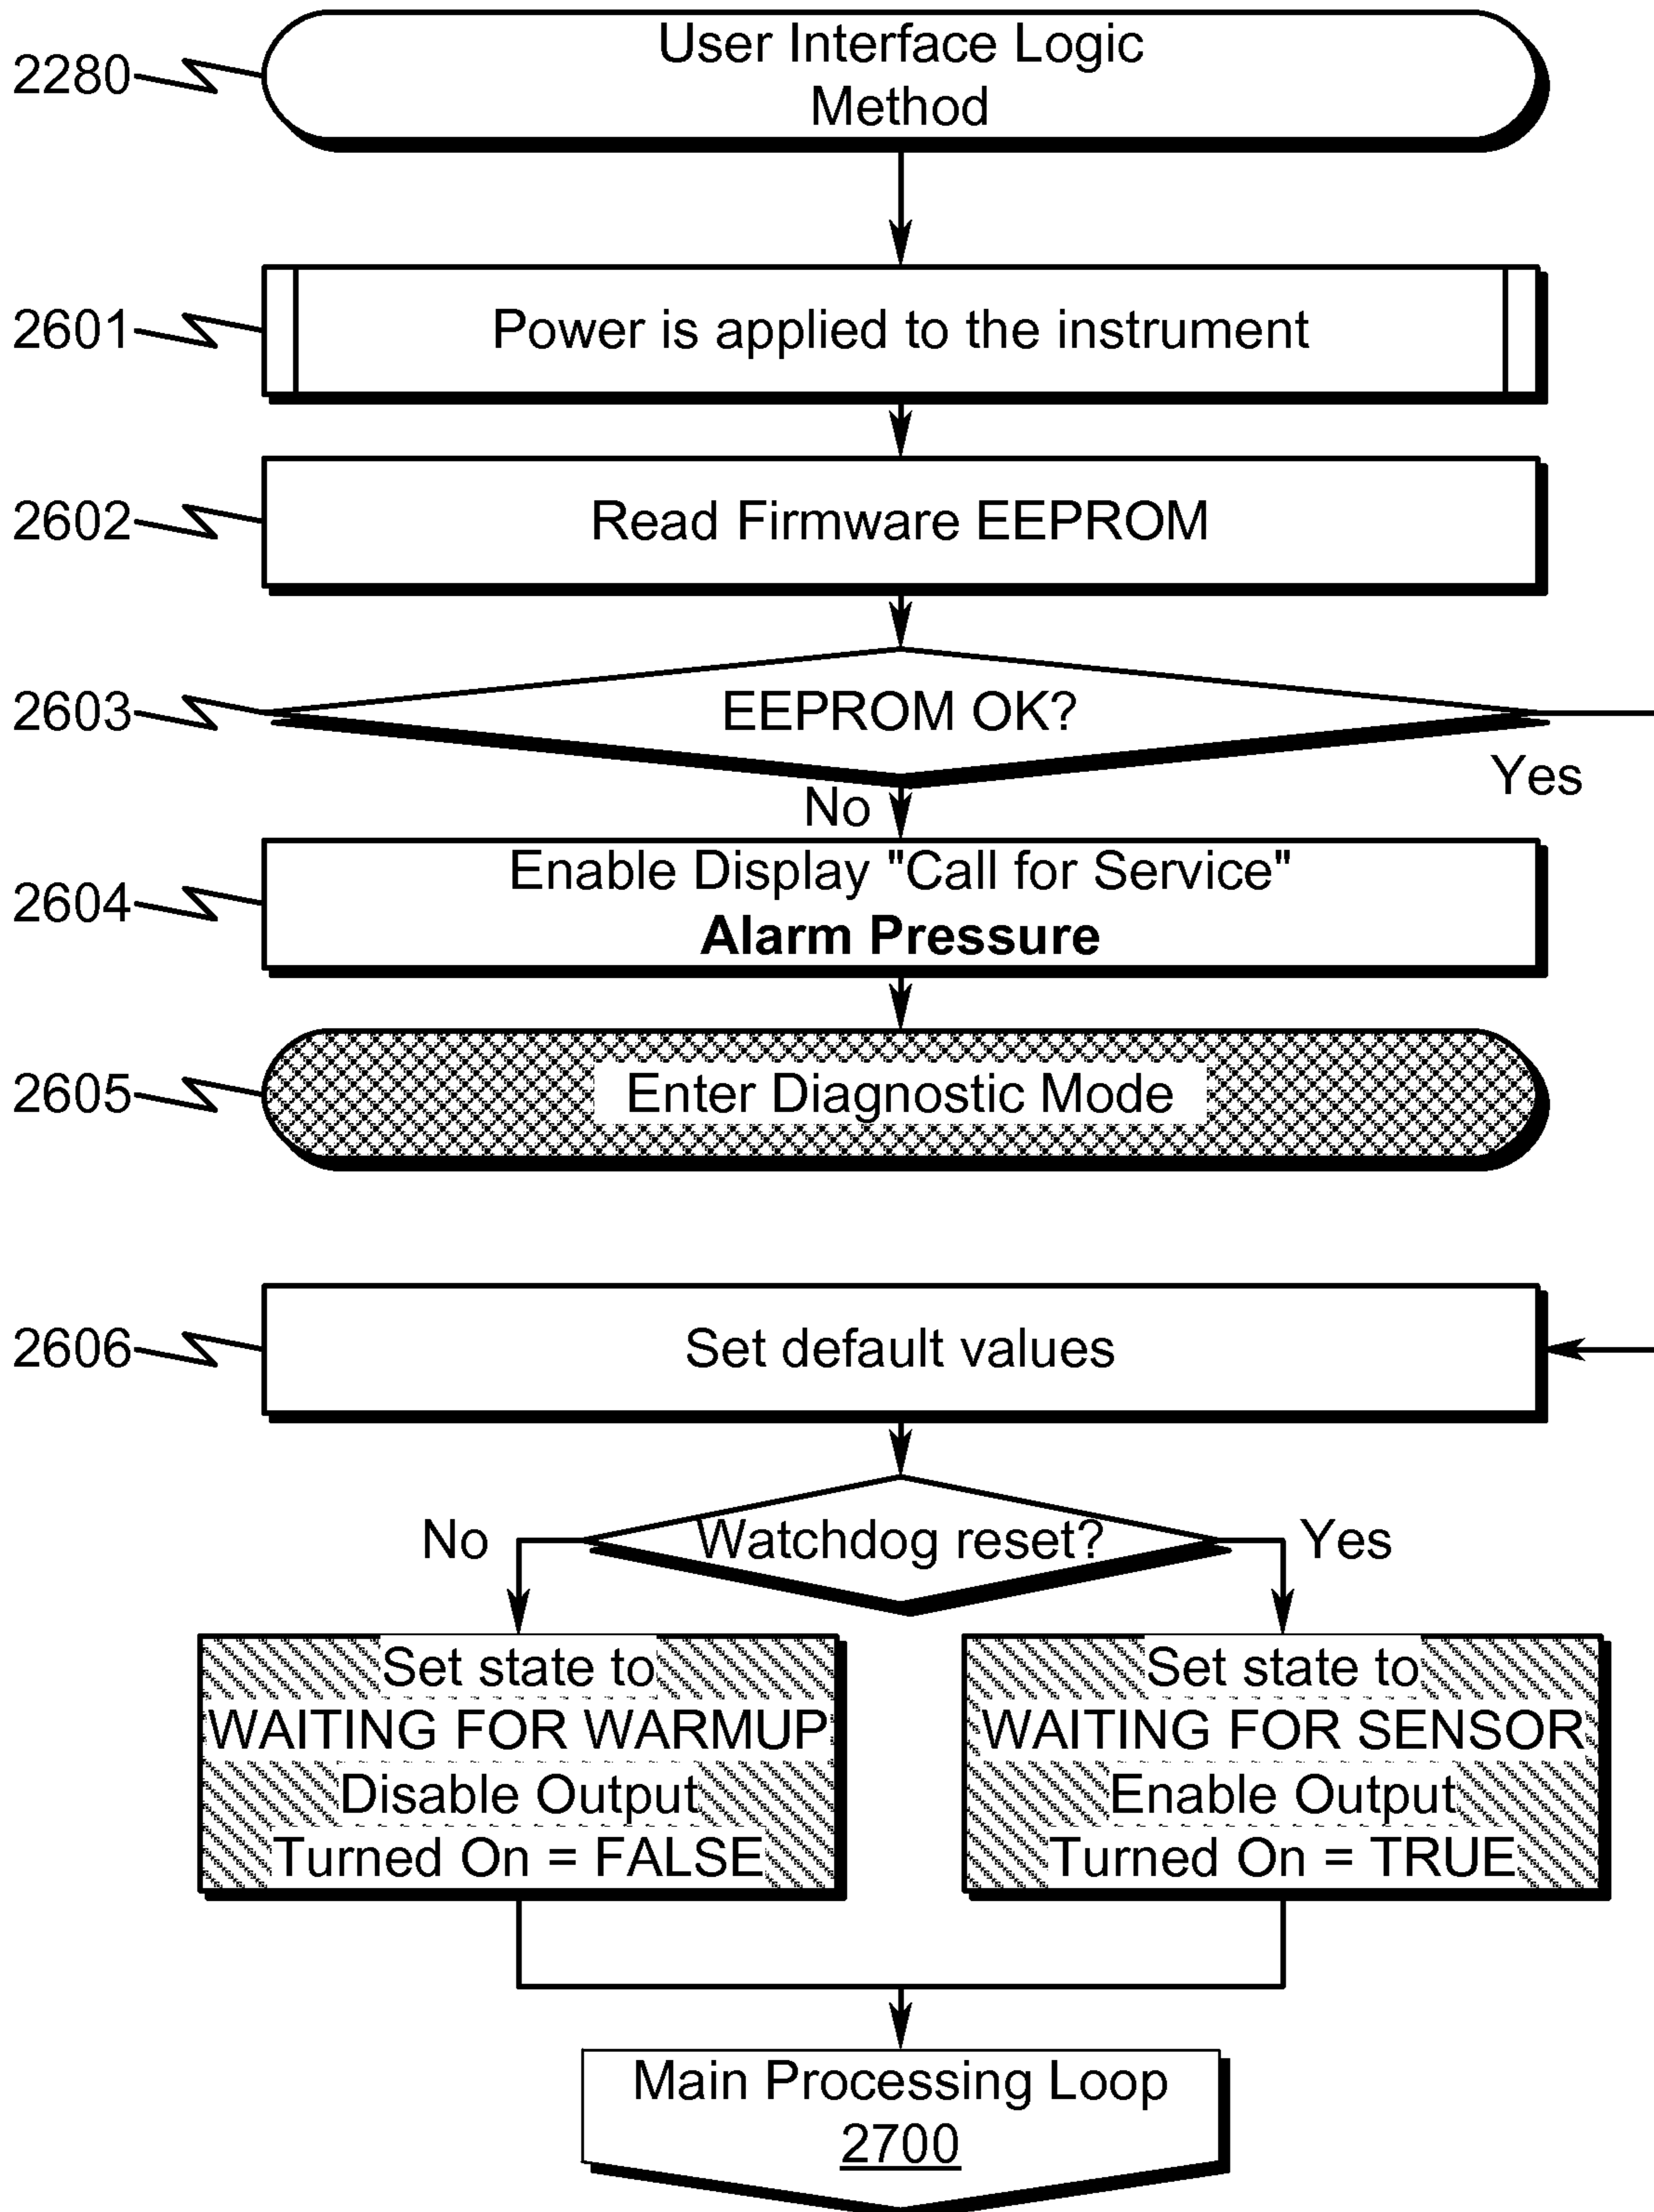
2280
User Interface Logic Method

2601
Power is applied to the instrument

2602
Read Firmware EEPROM

2603
EEPROM OK?

Yes

No

2604
Enable Display "Call for Service"
**Alarm Pressure**

2605
Enter Diagnostic Mode

2606
Set default values

No
Watchdog reset?
Yes

Set state to
WAITING FOR WARMUP
Disable Output
Turned On = FALSE

Set state to
WAITING FOR SENSOR
Enable Output
Turned On = TRUE

Main Processing Loop
2700